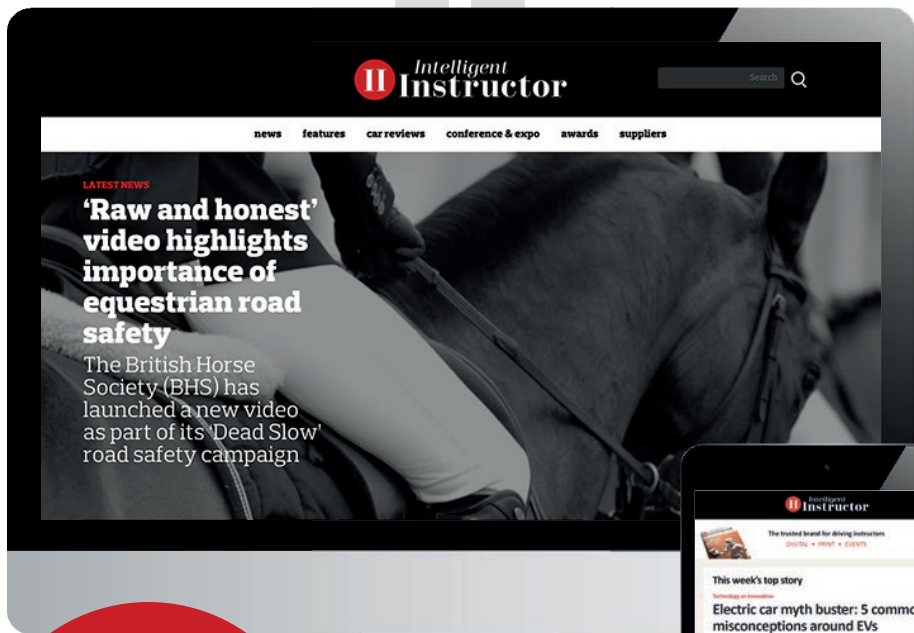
II Intelligent Instructor

Search

news features car reviews conference & expo awards suppliers

LATEST NEWS

'Raw and honest' video highlights importance of equestrian road safety

The British Horse Society (BHS) has launched a new video as part of its 'Dead Slow' road safety campaign

II Intelligent Instructor

The trusted brand for driving instructors

DIGITAL • PRINT • EVENTS

This week's top story

Technology or Innovation

Electric car myth buster: 5 commo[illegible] misconceptions around EVs